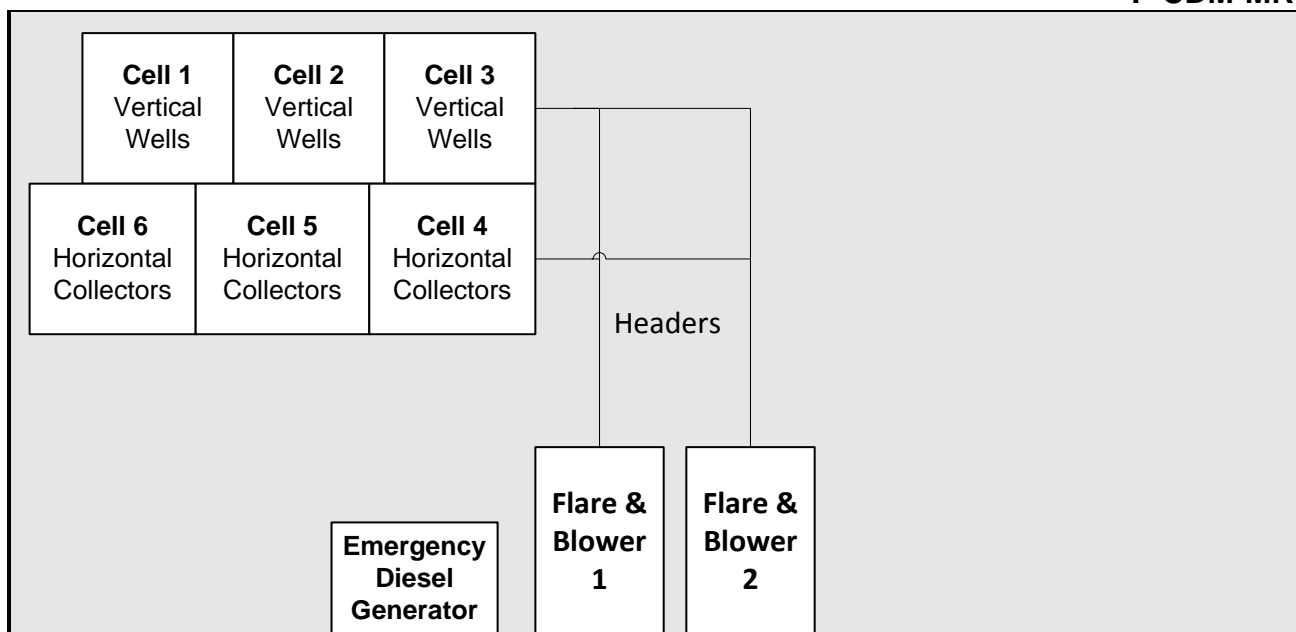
P-GDM-MR

Cell 1
Vertical
Wells

Cell 2
Vertical
Wells

Cell 3
Vertical
Wells

Cell 6
Horizontal
Collectors

Cell 5
Horizontal
Collectors

Cell 4
Horizontal
Collectors

Headers

Flare &
Blower
1

Flare &
Blower
2

Emergency
Diesel
Generator